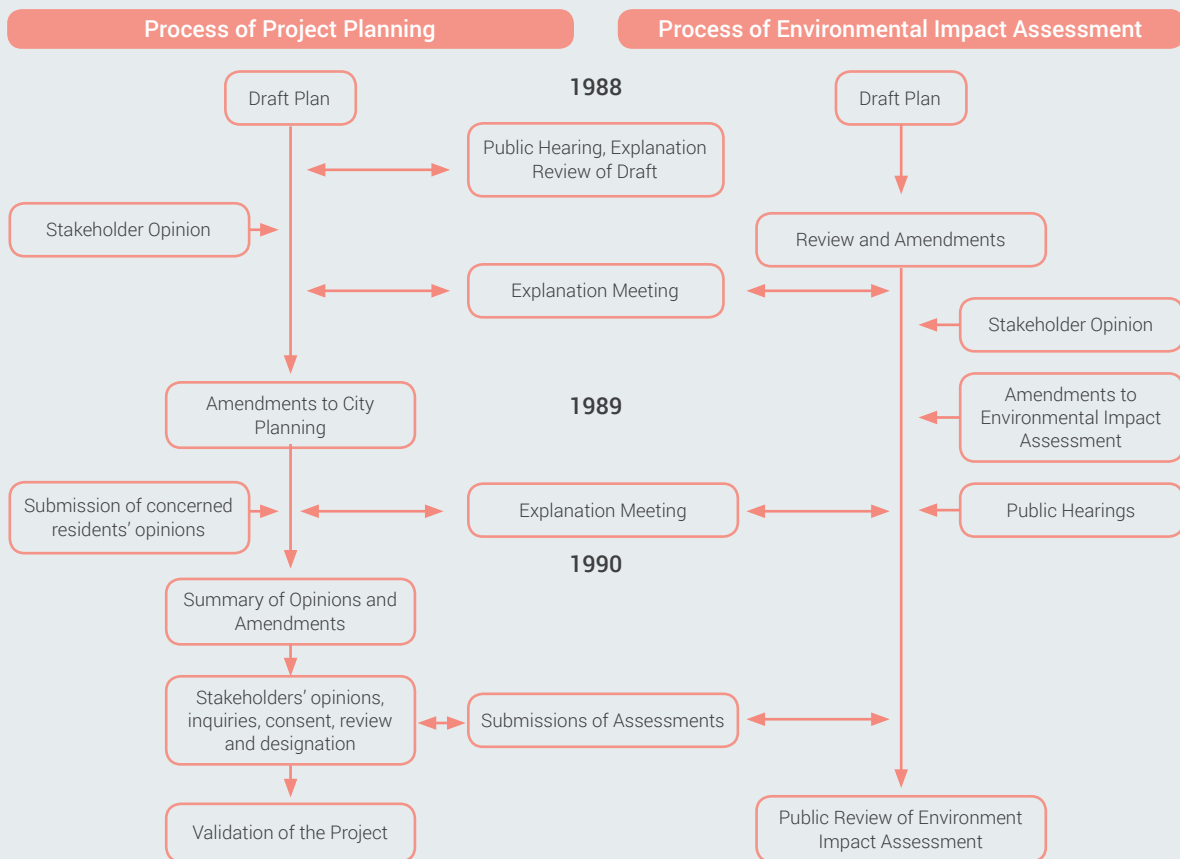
Process of Project Planning

Process of Environmental Impact Assessment

Draft Plan

1988

Draft Plan

Public Hearing, Explanation Review of Draft

Stakeholder Opinion

Review and Amendments

Explanation Meeting

Stakeholder Opinion

Amendments to City Planning

1989

Amendments to Environmental Impact Assessment

Submission of concerned residents' opinions

Explanation Meeting

Public Hearings

1990

Summary of Opinions and Amendments

Stakeholders' opinions, inquiries, consent, review and designation

Submissions of Assessments

Validation of the Project

Public Review of Environment Impact Assessment